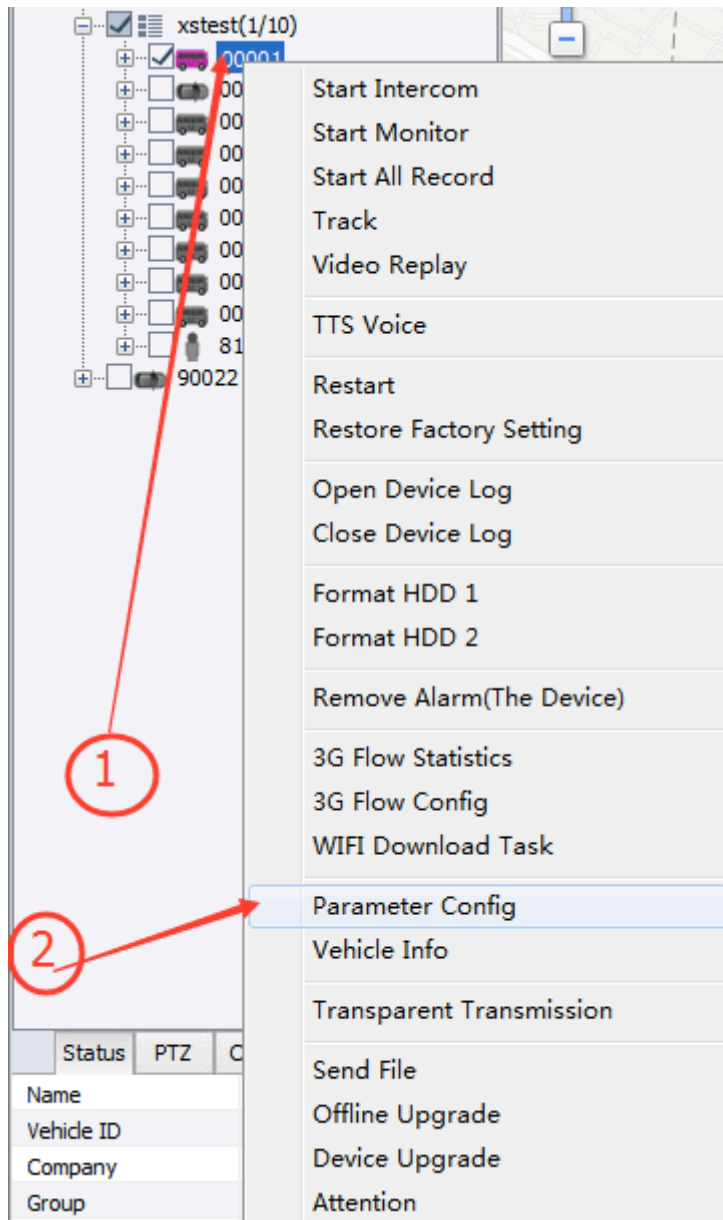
xstest(1/10)
00001
00
00
00
00
00
00
00
00
81
90022

Start Intercom
Start Monitor
Start All Record
Track
Video Replay

TTS Voice

Restart
Restore Factory Setting

Open Device Log
Close Device Log

Format HDD 1
Format HDD 2

Remove Alarm(The Device)

3G Flow Statistics
3G Flow Config
WIFI Download Task

Parameter Config
Vehicle Info

Transparent Transmission

Send File
Offline Upgrade
Device Upgrade
Attention

1
2

Status | PTZ | C
Name
Vehicle ID
Company
Group